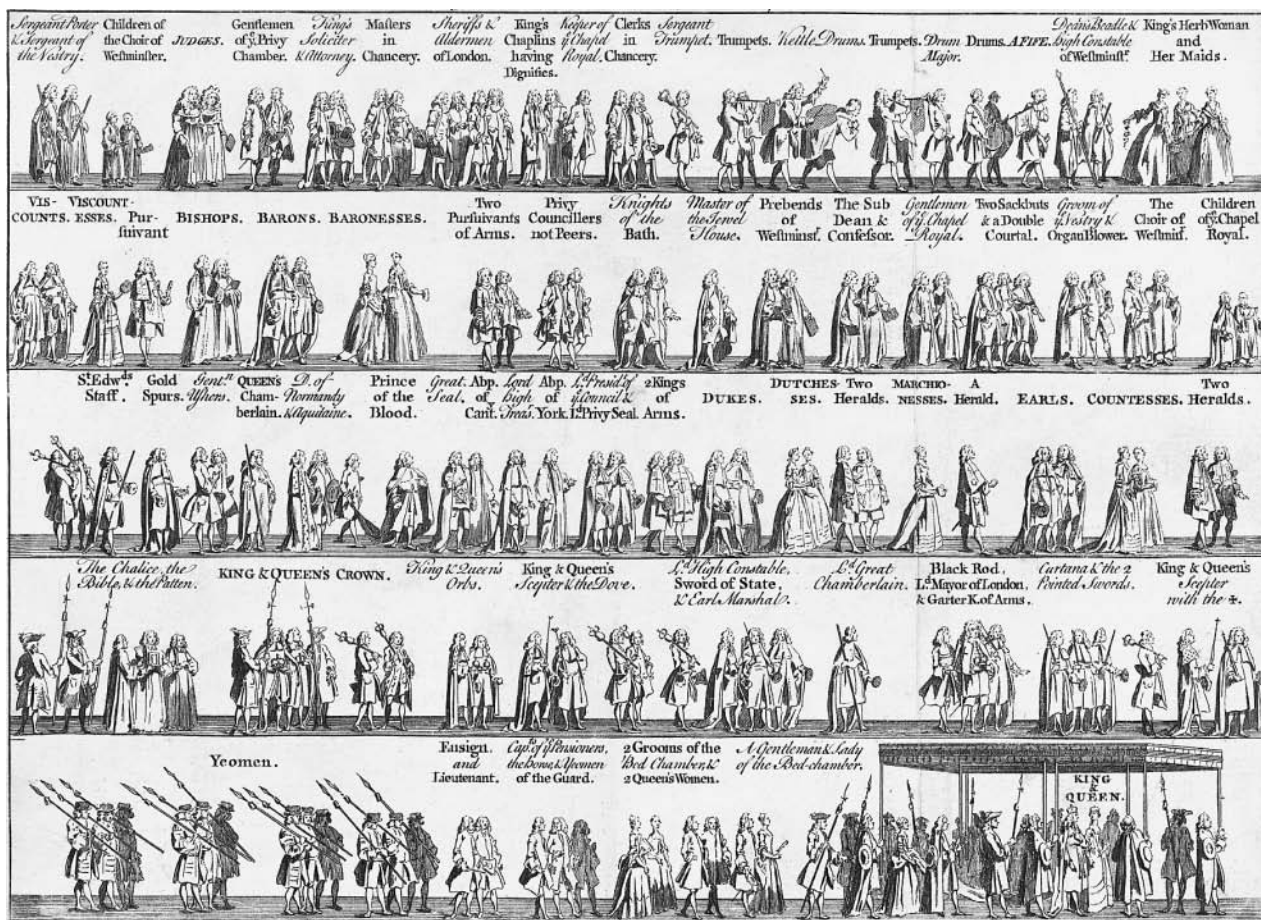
Sergeant Porter & Sergeant of the Vestry. Children of the Choir of Westminster. JUDGES. Gentlemen of ye Privy Chamber. King's Solicitor & Attorney. Masters in Chancery. Sheriffs & Aldermen of London. King's Chaplins having Dignities. Keeper of ye Chapel Royal. Clerks in Chancery. Sergeant Trumpet. Trumpets. Kettle Drums. Trumpets. Drum Major. Drums. A FIFE. Dean's Beadle & high Constable of Westminst. King's Herb Woman and Her Maids.

VIS-COUNTS. VISCOUNT-ESSES. Pursuivant BISHOPS. BARONS. BARONESSES. Two Pursuivants of Arms. Privy Councillers not Peers. Knights of the Bath. Master of the Jewel House. Prebends of Westminst. The Sub Dean & Confessor. Gentlemen of ye Chapel Royal. Two Sackbuts & a Double Courtal. Groom of ye Vestry & Organ Blower. The Choir of Westmint. Children of ye Chapel Royal.

St. Edwds Staff. Gold Spurs. Gentn Ushers. QUEEN'S Chamberlain. D. of Normandy & Aquitaine. Prince of the Blood. Great Seal. Abp. of Cant. Lord high Treas. Abp. of York. Ld Presidt of ye Council & Ld Privy Seal. 2 Kings of Arms. DUKES. DUTCHES-SES. Two Heralds. MARCHIO-NESSES. A Herald. EARLS. COUNTESSES. Two Heralds.

The Chalice, the Bible, & the Patten. KING & QUEEN'S CROWN. King & Queen's Orbs. King & Queen's Scepter & the Dove. Ld High Constable, Sword of State, & Earl Marshal. Ld Great Chamberlain. Black Rod, Ld Mayor of London, & Garter K. of Arms. Curtana & the 2 Pointed Swords. King & Queen's Scepter with the +.

Yeomen. Ensign and Lieutenant. Capt. of ye Pensioners, the Band, & Yeomen of the Guard. 2 Grooms of the Bed Chamber & 2 Queen's Women. A Gentleman & Lady of the Bed-chamber. KING & QUEEN.